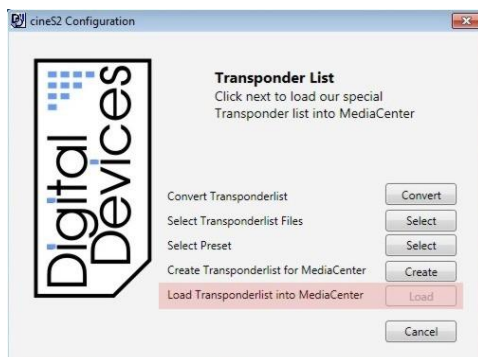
cineS2 Configuration

Digital Devices

Transponder List
Click next to load our special Transponder list into MediaCenter

Convert Transponderlist
Convert

Select Transponderlist Files
Select

Select Preset
Select

Create Transponderlist for MediaCenter
Create

Load Transponderlist into MediaCenter
Load

Cancel